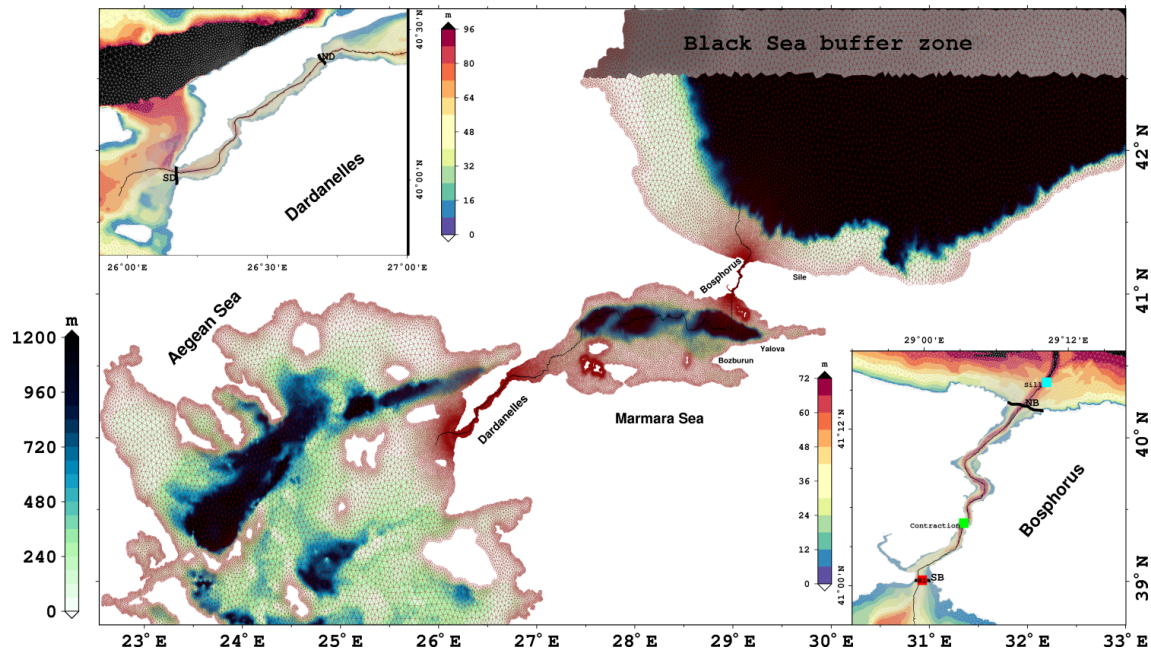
Black Sea buffer zone

m
96
80
64
48
32
16
0

40°30'N
40°00'N
26°00'E
26°30'E
27°00'E
ND
SD
Dardanelles

42°N
41°N
40°N
39°N

Bosphorus
Sile
Yalova
Bozburun
Aegean Sea
Marmara Sea
Dardanelles

m
1200
960
720
480
240
0

29°00'E
29°12'E
Sill
NB
Contraction
SB
Bosphorus
41°12'N
41°00'N
m
72
60
48
36
24
12
0

23° E
24° E
25° E
26° E
27° E
28° E
29° E
30° E
31° E
32° E
33° E